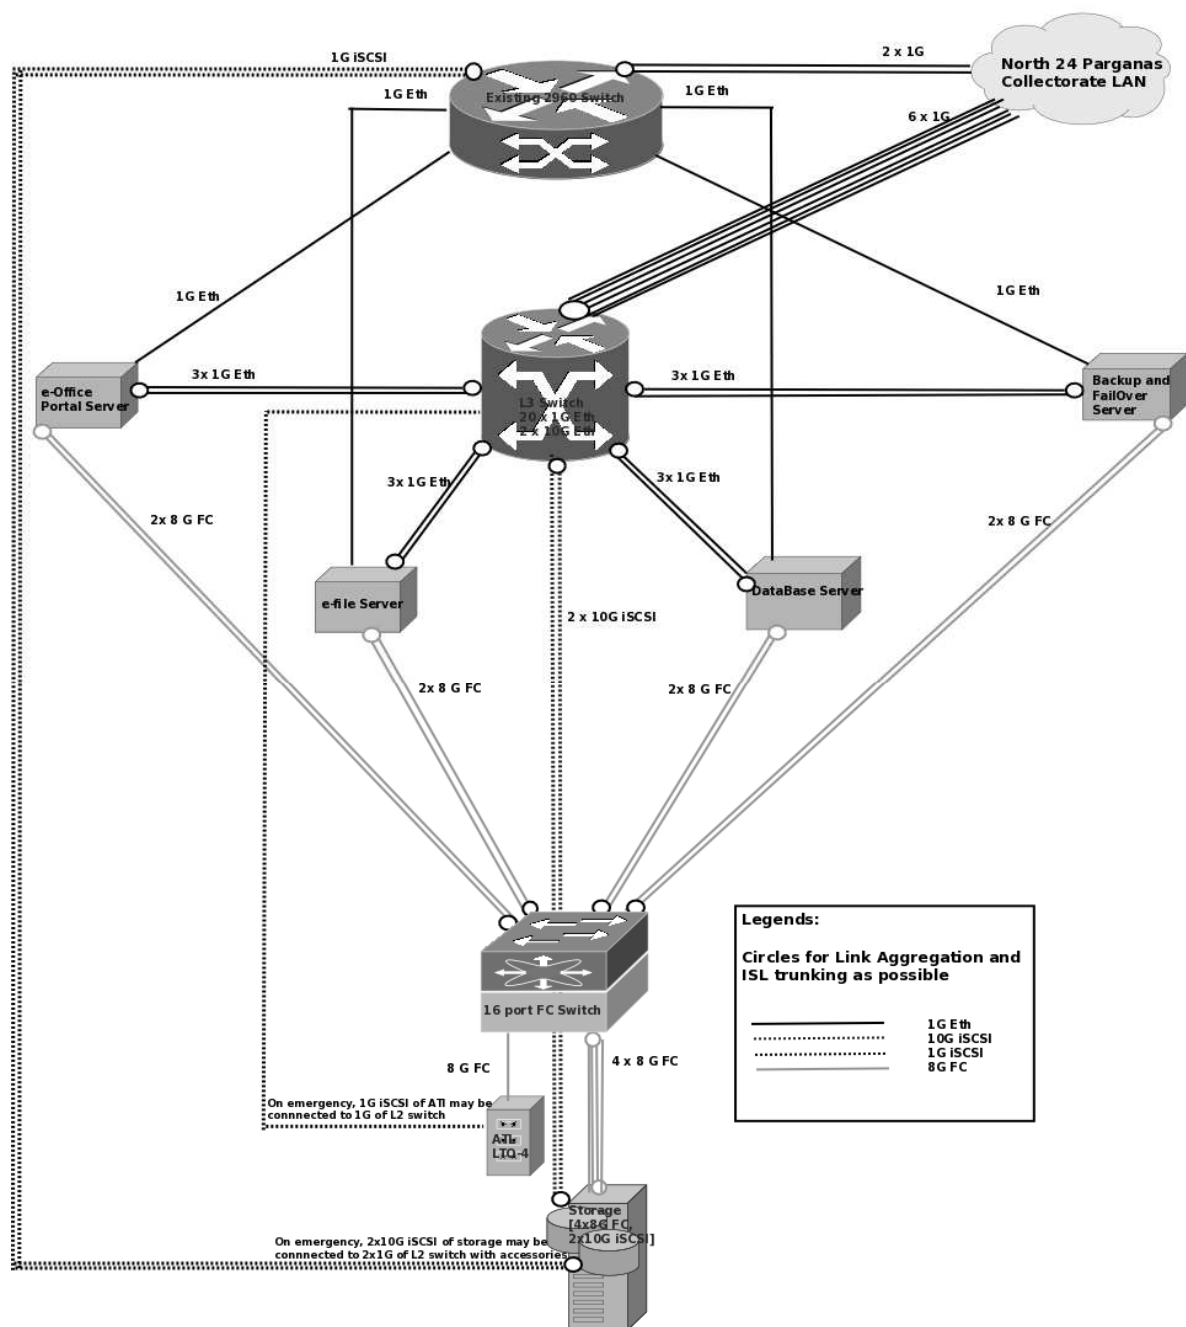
1G iSCSI

2 x 1G

North 24 Parganas Collectorate LAN

Existing 2960 Switch

1G Eth

1G Eth

6 x 1G

1G Eth

1G Eth

e-Office Portal Server

3x 1G Eth

L3 Switch 20 x 1G Eth 2 x 10G Eth

3x 1G Eth

Backup and FailOver Server

3x 1G Eth

3x 1G Eth

2x 8 G FC

2x 8 G FC

e-file Server

DataBase Server

2 x 10G iSCSI

2x 8 G FC

2x 8 G FC

Legends:

Circles for Link Aggregation and ISL trunking as possible

16 port FC Switch

1G Eth
10G iSCSI
1G iSCSI
8G FC

8 G FC

4 x 8 G FC

On emergency, 1G iSCSI of ATl may be connnected to 1G of L2 switch

ATL LTO-4

Storage [4x8G FC, 2x10G iSCSI]

On emergency, 2x10G iSCSI of storage may be connnected to 2x1G of L2 switch with accessories